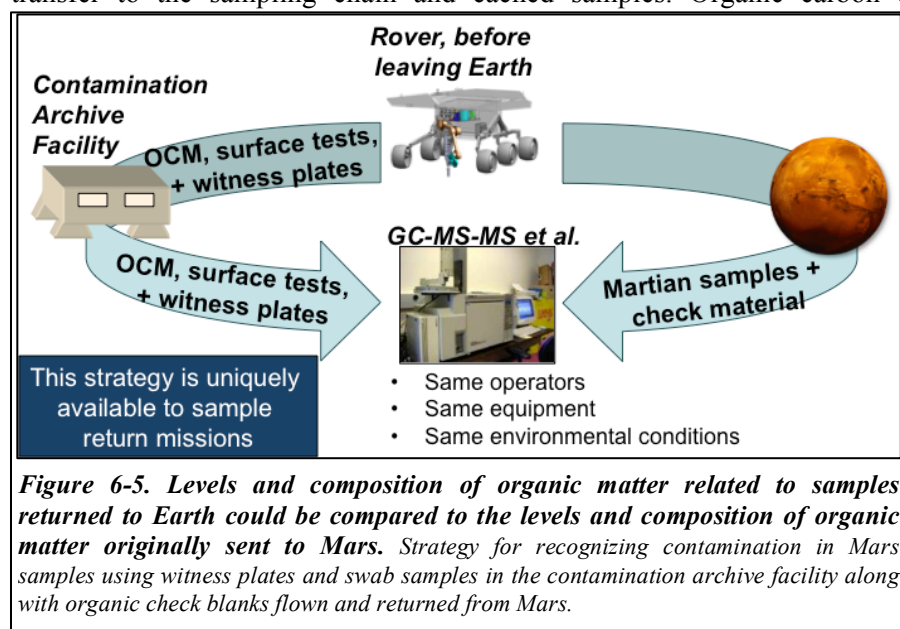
transfer to the sampling chain and cached samples. Organic carbon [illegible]

Rover, before leaving Earth

Contamination Archive Facility

OCM, surface tests, + witness plates

GC-MS-MS et al.

OCM, surface tests, + witness plates

Martian samples + check material

This strategy is uniquely available to sample return missions

• Same operators
• Same equipment
• Same environmental conditions

*Figure 6-5. Levels and composition of organic matter related to samples returned to Earth could be compared to the levels and composition of organic matter originally sent to Mars.* *Strategy for recognizing contamination in Mars samples using witness plates and swab samples in the contamination archive facility along with organic check blanks flown and returned from Mars.*